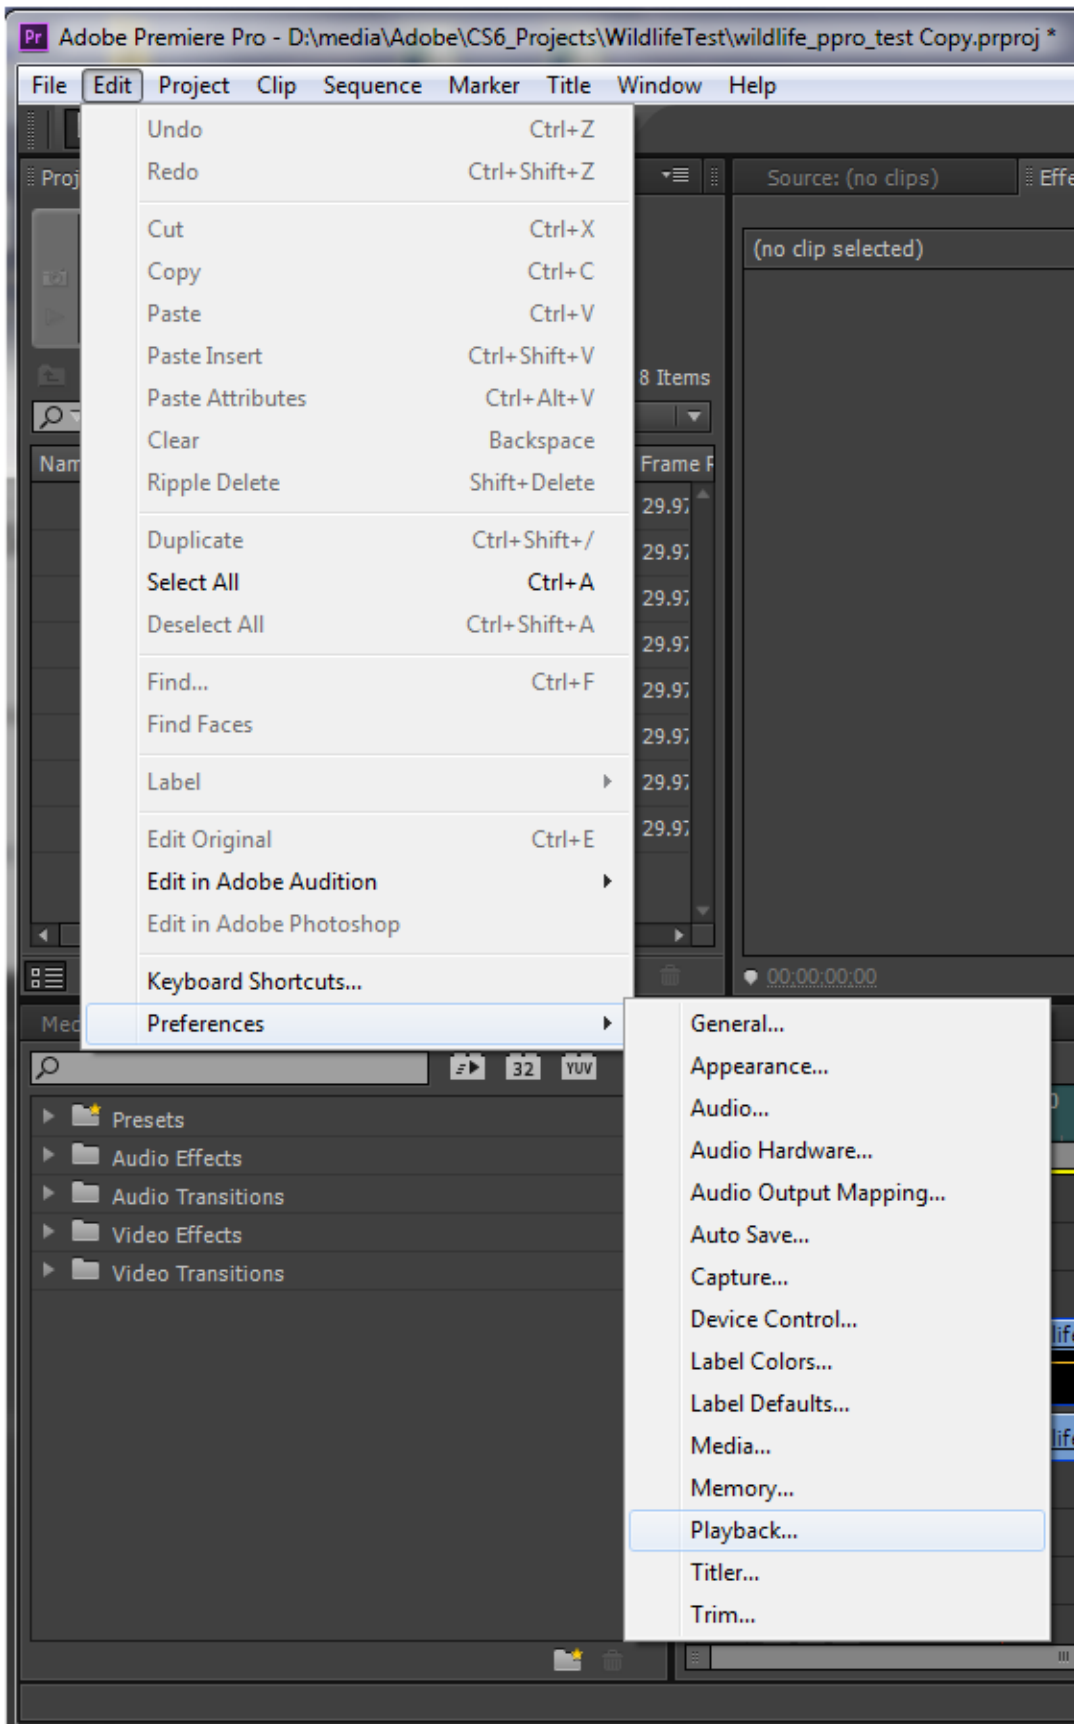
Pr Adobe Premiere Pro - D:\media\Adobe\CS6_Projects\WildlifeTest\wildlife_ppro_test Copy.prproj *

File Edit Project Clip Sequence Marker Title Window Help

Proj

Undo Ctrl+Z
Redo Ctrl+Shift+Z

Cut Ctrl+X
Copy Ctrl+C
Paste Ctrl+V
Paste Insert Ctrl+Shift+V
Paste Attributes Ctrl+Alt+V
Clear Backspace
Ripple Delete Shift+Delete

Duplicate Ctrl+Shift+/
Select All Ctrl+A
Deselect All Ctrl+Shift+A

Find... Ctrl+F
Find Faces

Label

Edit Original Ctrl+E
Edit in Adobe Audition
Edit in Adobe Photoshop

Keyboard Shortcuts...
Preferences

Source: (no clips)
Effe
(no clip selected)

8 Items
Nam
Frame R
29.97
29.97
29.97
29.97
29.97
29.97
29.97
29.97

00:00:00:00

Med

32 YUV

Presets
Audio Effects
Audio Transitions
Video Effects
Video Transitions

General...
Appearance...
Audio...
Audio Hardware...
Audio Output Mapping...
Auto Save...
Capture...
Device Control...
Label Colors...
Label Defaults...
Media...
Memory...
Playback...
Titler...
Trim...